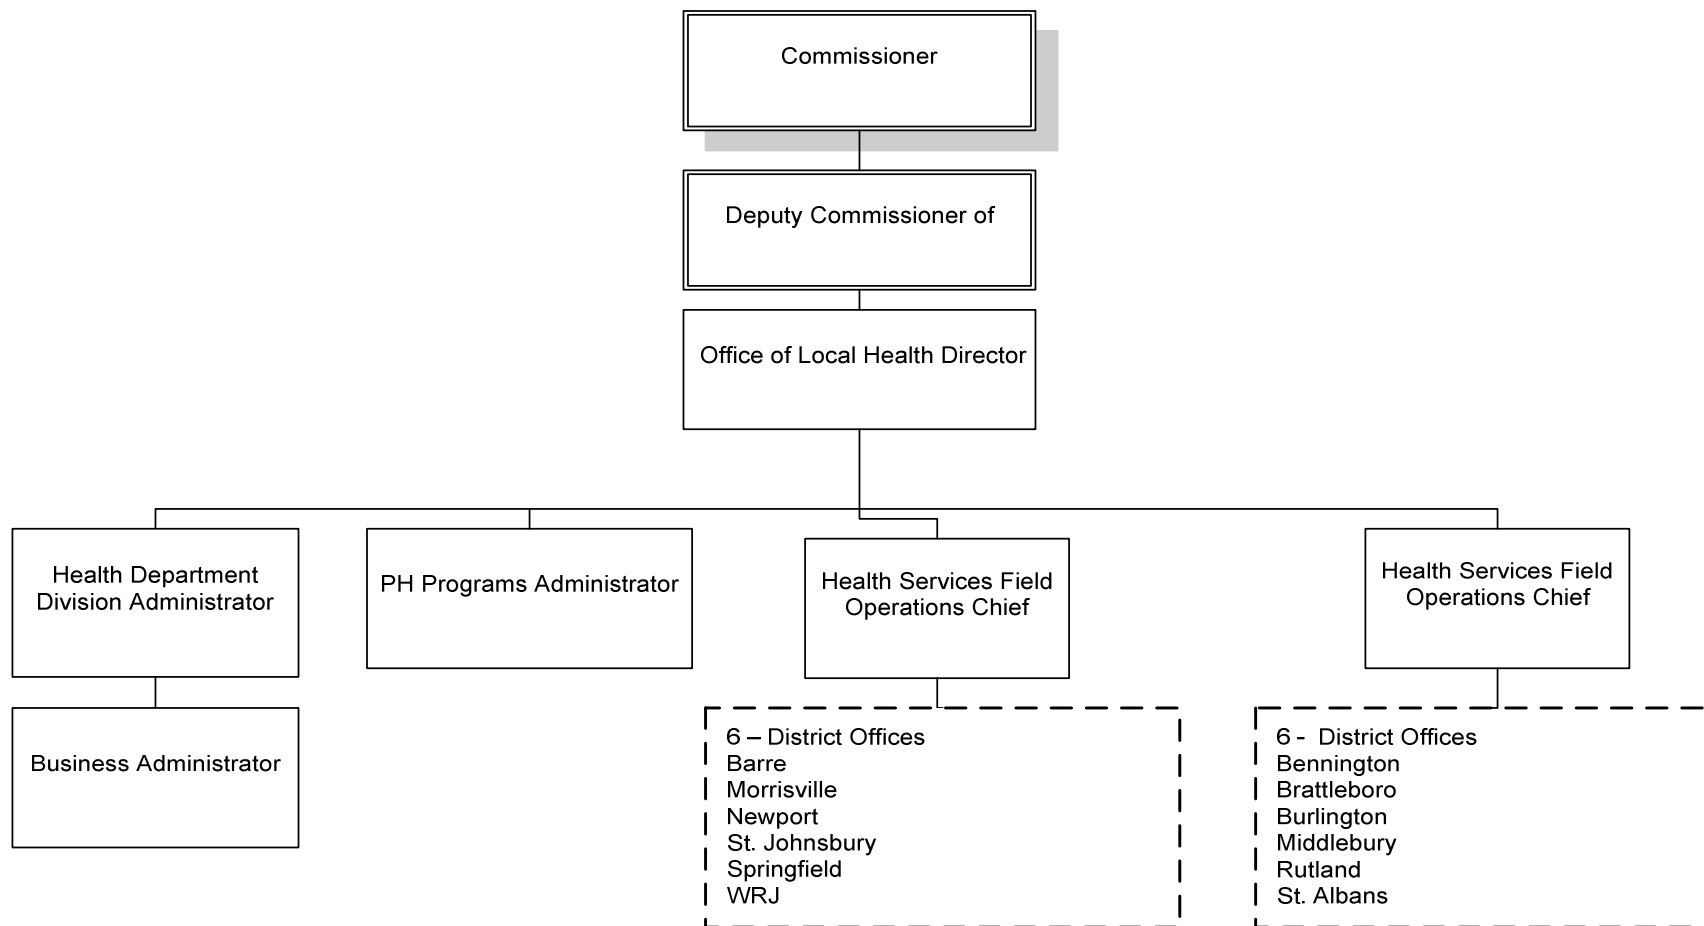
Commissioner

Deputy Commissioner of

Office of Local Health Director

Health Department Division Administrator

Business Administrator

PH Programs Administrator

Health Services Field Operations Chief

6 – District Offices
Barre
Morrisville
Newport
St. Johnsbury
Springfield
WRJ

Health Services Field Operations Chief

6 - District Offices
Bennington
Brattleboro
Burlington
Middlebury
Rutland
St. Albans